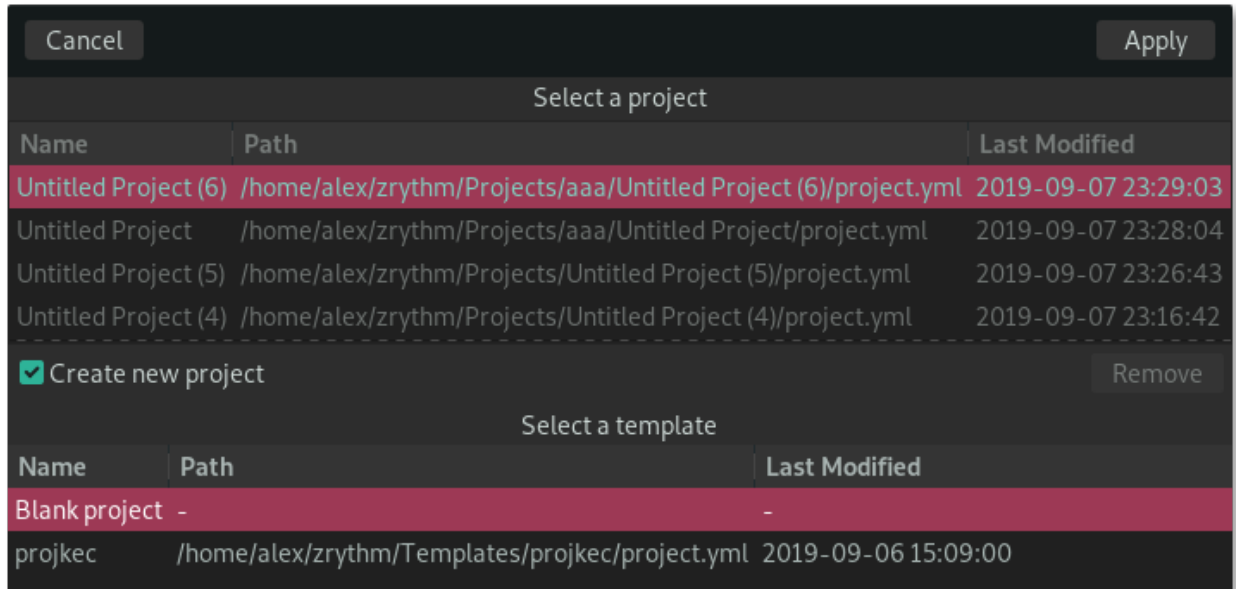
Cancel

Apply

Select a project

| Name | Path | Last Modified |
|---|---|---|
| Untitled Project (6) | /home/alex/zrythm/Projects/aaa/Untitled Project (6)/project.yml | 2019-09-07 23:29:03 |
| Untitled Project | /home/alex/zrythm/Projects/aaa/Untitled Project/project.yml | 2019-09-07 23:28:04 |
| Untitled Project (5) | /home/alex/zrythm/Projects/Untitled Project (5)/project.yml | 2019-09-07 23:26:43 |
| Untitled Project (4) | /home/alex/zrythm/Projects/Untitled Project (4)/project.yml | 2019-09-07 23:16:42 |

Create new project

Remove

Select a template

| Name | Path | Last Modified |
|---|---|---|
| Blank project | - | - |
| projkec | /home/alex/zrythm/Templates/projkec/project.yml | 2019-09-06 15:09:00 |